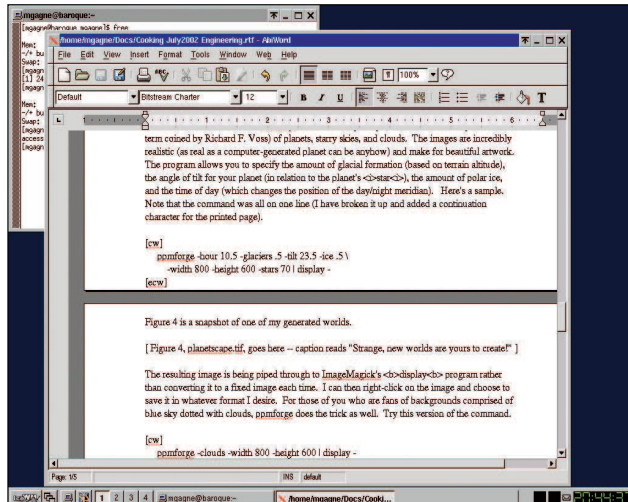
mgagne@baroque:~
[mgagne@baroque mgagne]$ free
Mem:
-/+ bu
Swap:
[mgagn
[1] 24
[mgagn
Mem:
-/+ bu
Swap:
[mgagn
access
[mgagn

/home/mgagne/Docs/Cooking July2002 Engineering.rtf - AbiWord
File Edit View Insert Format Tools Window Web Help
100%
Default Bitstream Charter 12 B I U

term coined by Richard F. Voss) of planets, starry skies, and clouds. The images are incredibly realistic (as real as a computer-generated planet can be anyhow) and make for beautiful artwork. The program allows you to specify the amount of glacial formation (based on terrain altitude), the angle of tilt for your planet (in relation to the planet's <i>star</i>), the amount of polar ice, and the time of day (which changes the position of the day/night meridian). Here's a sample. Note that the command was all on one line (I have broken it up and added a continuation character for the printed page).

[cw]
ppmforge -hour 10.5 -glaciers .5 -tilt 23.5 -ice .5 \
-width 800 -height 600 -stars 70 | display -
[ecw]

Figure 4 is a snapshot of one of my generated worlds.

[ Figure 4, planetscape.tif, goes here -- caption reads "Strange, new worlds are yours to create!" ]

The resulting image is being piped through to ImageMagick's <b>display<b> program rather than converting it to a fixed image each time. I can then right-click on the image and choose to save it in whatever format I desire. For those of you who are fans of backgrounds comprised of blue sky dotted with clouds, ppmforge does the trick as well. Try this version of the command.

[cw]
ppmforge -clouds -width 800 -height 600 | display -

Page: 1/5 INS default

1 2 3 4 mgagne@baroque:~ /home/mgagne/Docs/Cooki... 20:44:3